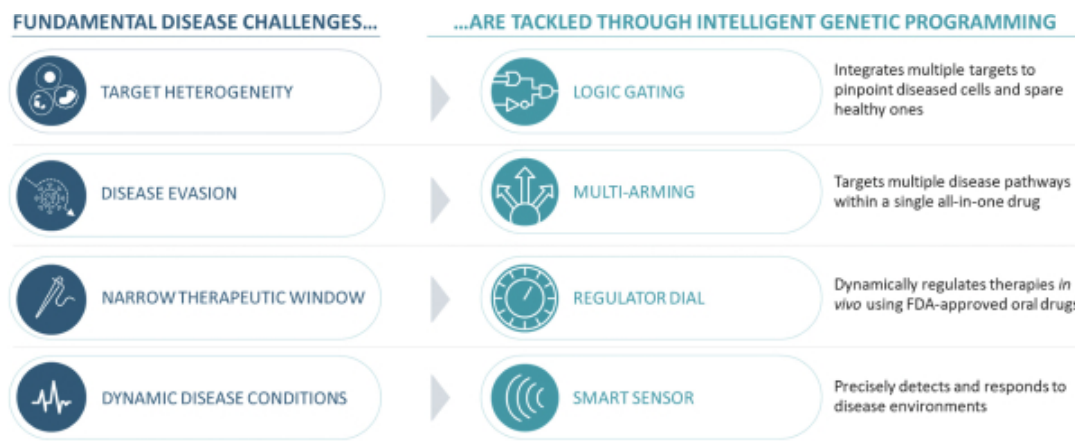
FUNDAMENTAL DISEASE CHALLENGES...

TARGET HETEROGENEITY

DISEASE EVASION

NARROW THERAPEUTIC WINDOW

DYNAMIC DISEASE CONDITIONS

...ARE TACKLED THROUGH INTELLIGENT GENETIC PROGRAMMING

LOGIC GATING

Integrates multiple targets to pinpoint diseased cells and spare healthy ones

MULTI-ARMING

Targets multiple disease pathways within a single all-in-one drug

REGULATOR DIAL

Dynamically regulates therapies *in vivo* using FDA-approved oral drugs

SMART SENSOR

Precisely detects and responds to disease environments